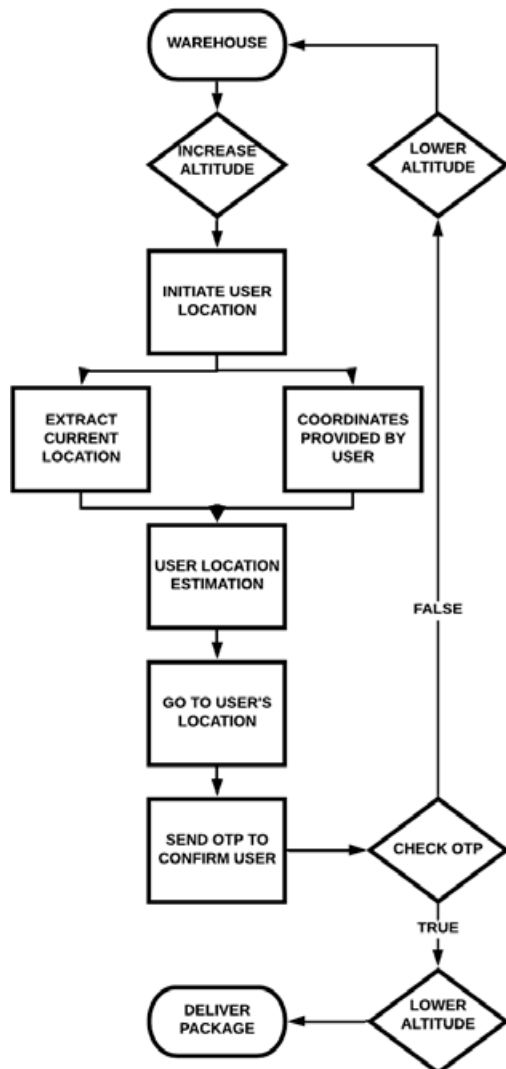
WAREHOUSE

LOWER ALTITUDE

INCREASE ALTITUDE

INITIATE USER LOCATION

EXTRACT CURRENT LOCATION

COORDINATES PROVIDED BY USER

USER LOCATION ESTIMATION

FALSE

GO TO USER'S LOCATION

SEND OTP TO CONFIRM USER

CHECK OTP

TRUE

DELIVER PACKAGE

LOWER ALTITUDE